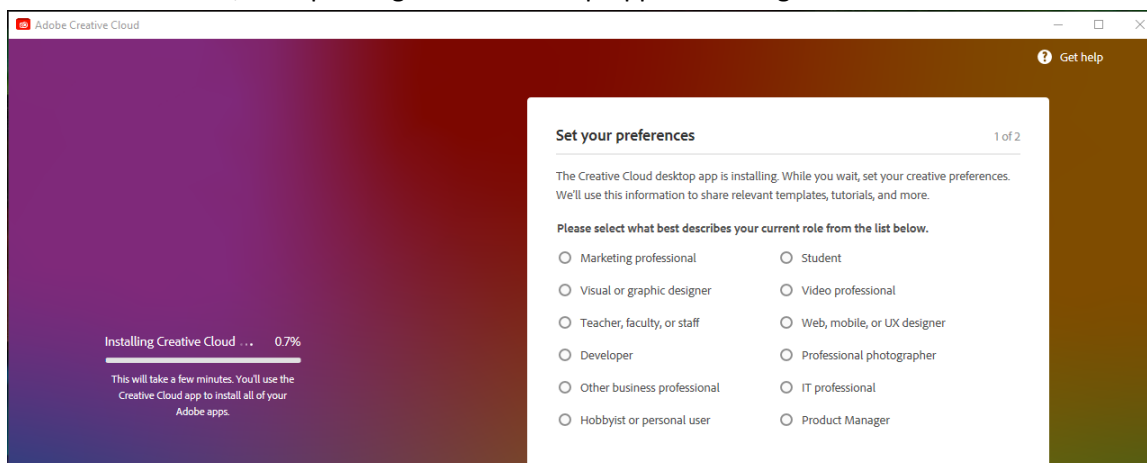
Adobe Creative Cloud

Get help

Set your preferences

1 of 2

The Creative Cloud desktop app is installing. While you wait, set your creative preferences. We'll use this information to share relevant templates, tutorials, and more.

Please select what best describes your current role from the list below.

Marketing professional
Visual or graphic designer
Teacher, faculty, or staff
Developer
Other business professional
Hobbyist or personal user

Student
Video professional
Web, mobile, or UX designer
Professional photographer
IT professional
Product Manager

Installing Creative Cloud ... 0.7%

This will take a few minutes. You'll use the Creative Cloud app to install all of your Adobe apps.